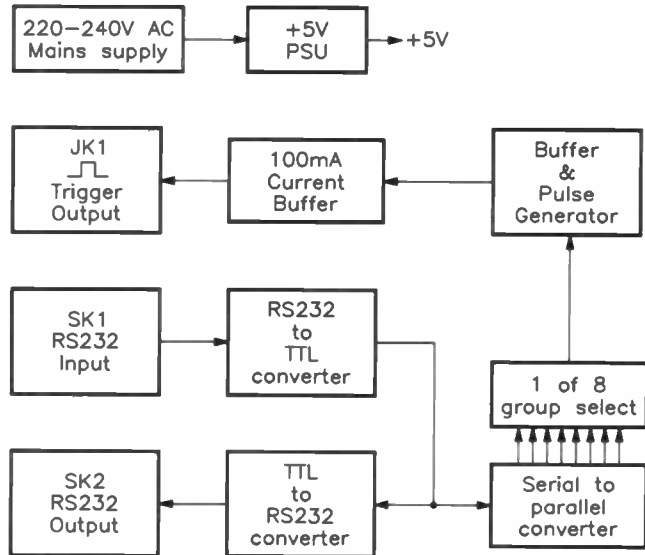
220–240V AC Mains supply

+5V PSU

+5V

JK1 Trigger Output

100mA Current Buffer

Buffer & Pulse Generator

SK1 RS232 Input

RS232 to TTL converter

1 of 8 group select

SK2 RS232 Output

TTL to RS232 converter

Serial to parallel converter